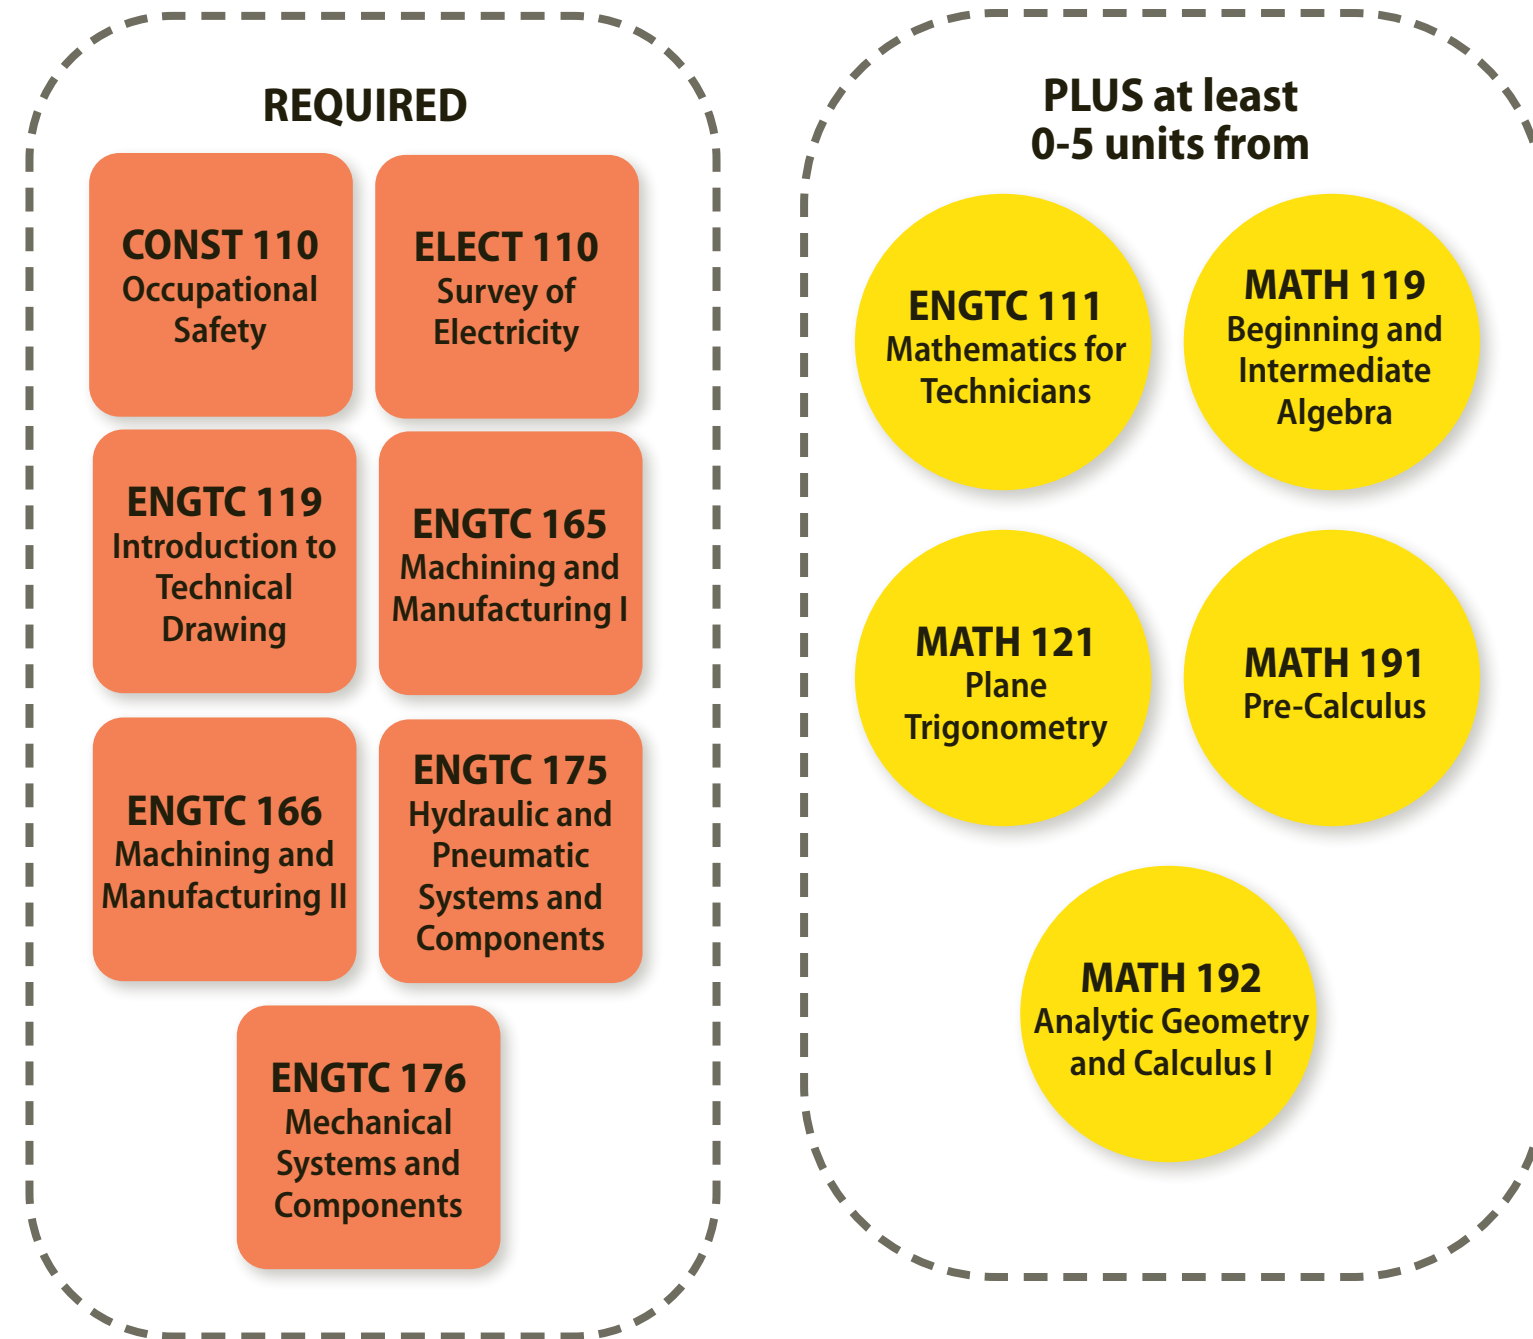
REQUIRED

CONST 110
Occupational Safety

ELECT 110
Survey of Electricity

ENGTC 119
Introduction to Technical Drawing

ENGTC 165
Machining and Manufacturing I

ENGTC 166
Machining and Manufacturing II

ENGTC 175
Hydraulic and Pneumatic Systems and Components

ENGTC 176
Mechanical Systems and Components

PLUS at least 0-5 units from

ENGTC 111
Mathematics for Technicians

MATH 119
Beginning and Intermediate Algebra

MATH 121
Plane Trigonometry

MATH 191
Pre-Calculus

MATH 192
Analytic Geometry and Calculus I